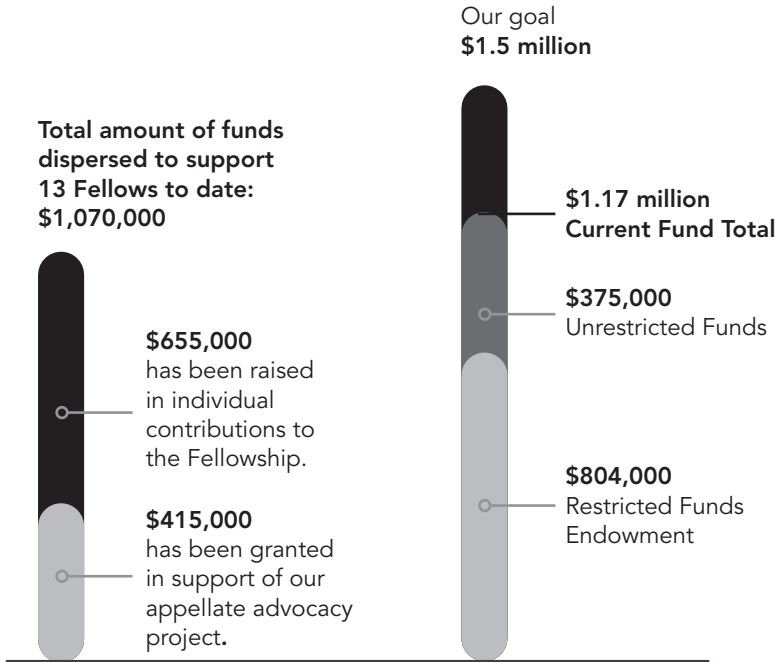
Total amount of funds dispersed to support 13 Fellows to date: $1,070,000

$655,000
has been raised in individual contributions to the Fellowship.

$415,000
has been granted in support of our appellate advocacy project.

Our goal
$1.5 million

$1.17 million
Current Fund Total

$375,000
Unrestricted Funds

$804,000
Restricted Funds Endowment